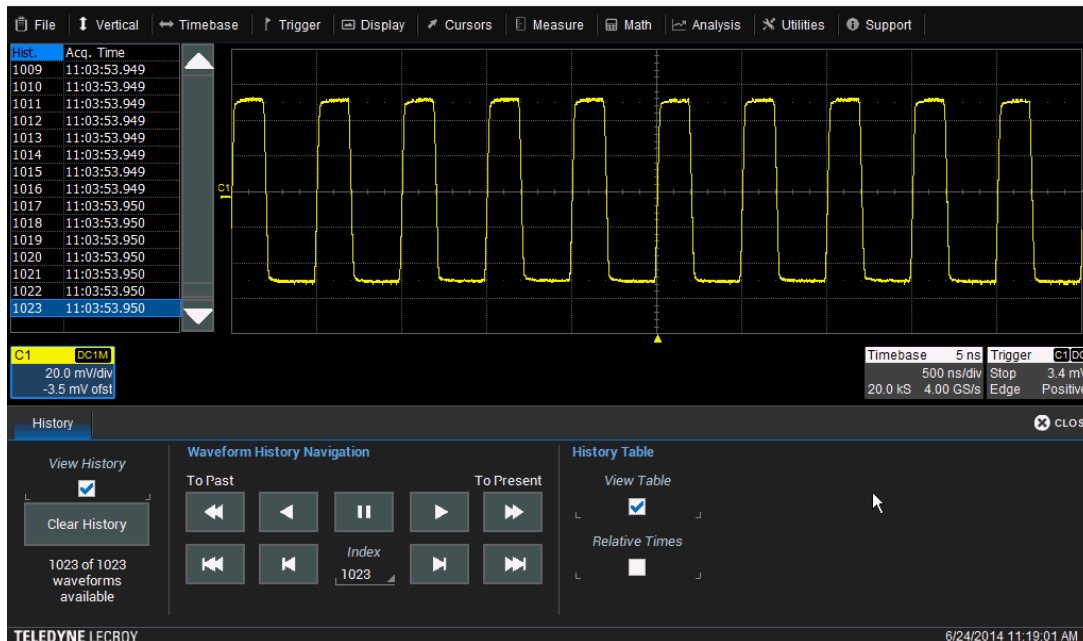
File | Vertical | Timebase | Trigger | Display | Cursors | Measure | Math | Analysis | Utilities | Support

| Hist. | Acq. Time |
|---|---|
| 1009 | 11:03:53.949 |
| 1010 | 11:03:53.949 |
| 1011 | 11:03:53.949 |
| 1012 | 11:03:53.949 |
| 1013 | 11:03:53.949 |
| 1014 | 11:03:53.949 |
| 1015 | 11:03:53.949 |
| 1016 | 11:03:53.949 |
| 1017 | 11:03:53.950 |
| 1018 | 11:03:53.950 |
| 1019 | 11:03:53.950 |
| 1020 | 11:03:53.950 |
| 1021 | 11:03:53.950 |
| 1022 | 11:03:53.950 |
| 1023 | 11:03:53.950 |

C1

C1 DC1M
20.0 mV/div
-3.5 mV ofst

Timebase 5 ns
500 ns/div
20.0 kS 4.00 GS/s

Trigger C1 DC
Stop 3.4 m
Edge Positive

History

CLOS

View History

Clear History

1023 of 1023 waveforms available

Waveform History Navigation

To Past

To Present

Index
1023

History Table

View Table

Relative Times

TELEDYNE LECROY

6/24/2014 11:19:01 AM